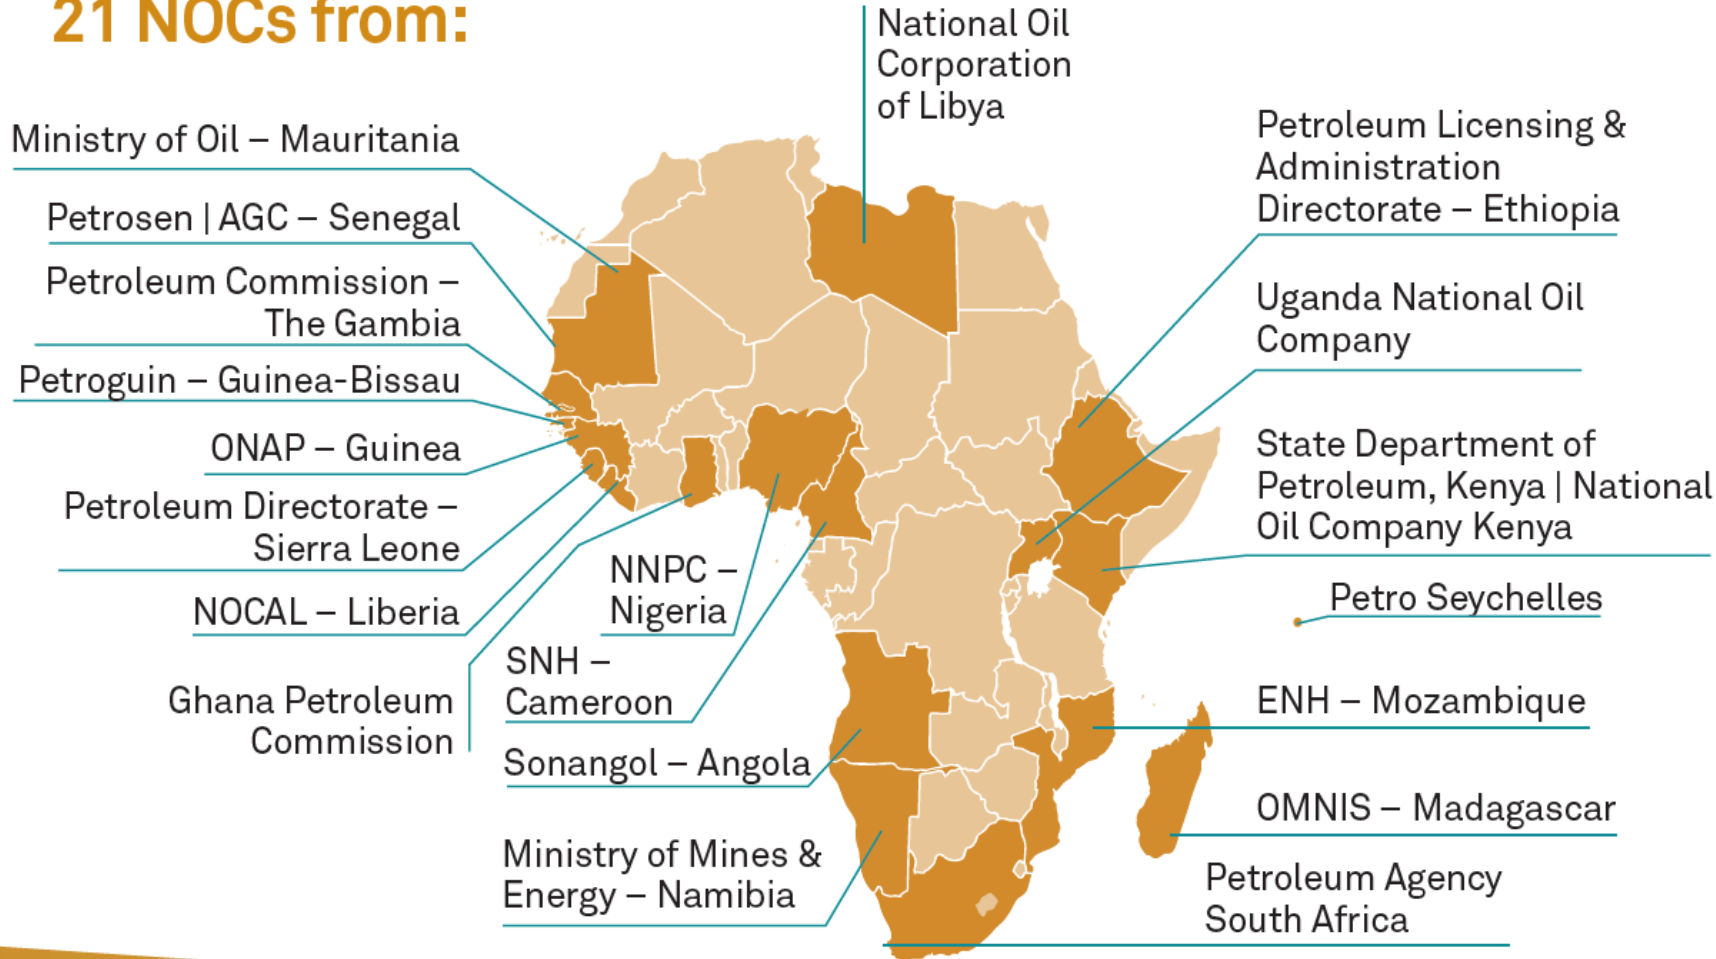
21 NOCs from:

Ministry of Oil – Mauritania

Petrosen | AGC – Senegal

Petroleum Commission – The Gambia

Petroguin – Guinea-Bissau

ONAP – Guinea

Petroleum Directorate – Sierra Leone

NOCAL – Liberia

Ghana Petroleum Commission

NNPC – Nigeria

SNH – Cameroon

Sonangol – Angola

Ministry of Mines & Energy – Namibia

National Oil Corporation of Libya

Petroleum Licensing & Administration Directorate – Ethiopia

Uganda National Oil Company

State Department of Petroleum, Kenya | National Oil Company Kenya

Petro Seychelles

ENH – Mozambique

OMNIS – Madagascar

Petroleum Agency South Africa